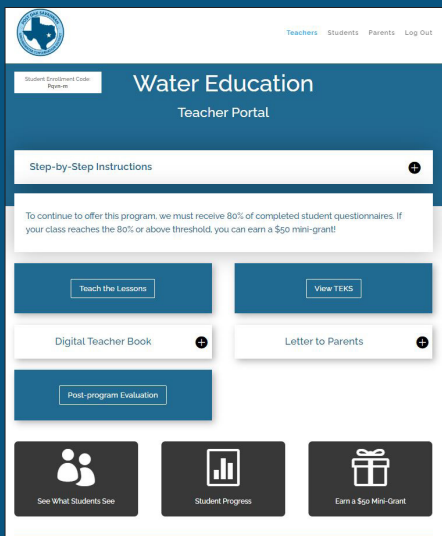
Teachers Students Parents Log Out

Student Enrollment Code: Pqvn-m

Water Education

Teacher Portal

Step-by-Step Instructions

To continue to offer this program, we must receive 80% of completed student questionnaires. If your class reaches the 80% or above threshold, you can earn a $50 mini-grant!

Teach the Lessons

View TEKS

Digital Teacher Book

Letter to Parents

Post-program Evaluation

See What Students See

Student Progress

Earn a $50 Mini-Grant